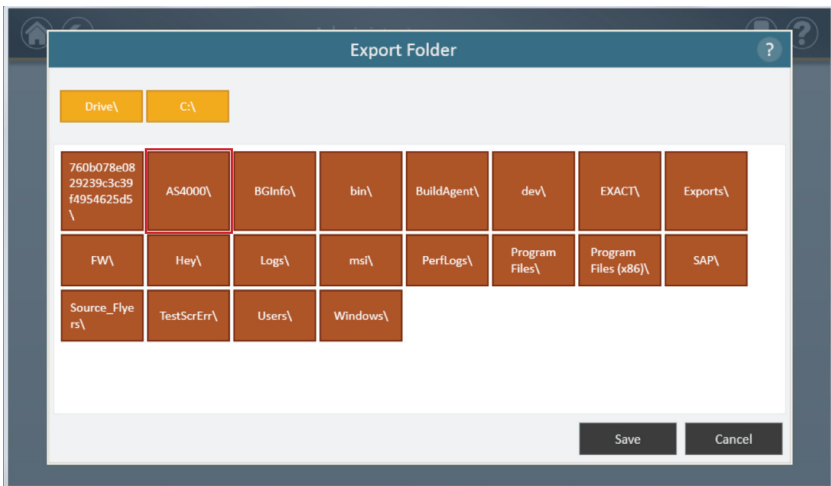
Export Folder

?

Drive\

C:\

760b078e0829239c3c39f4954625d5\

AS4000\

BGInfo\

bin\

BuildAgent\

dev\

EXACT\

Exports\

FW\

Hey\

Logs\

msi\

PerfLogs\

Program Files\

Program Files (x86)\

SAP\

Source_Flyers\

TestScrErr\

Users\

Windows\

Save

Cancel